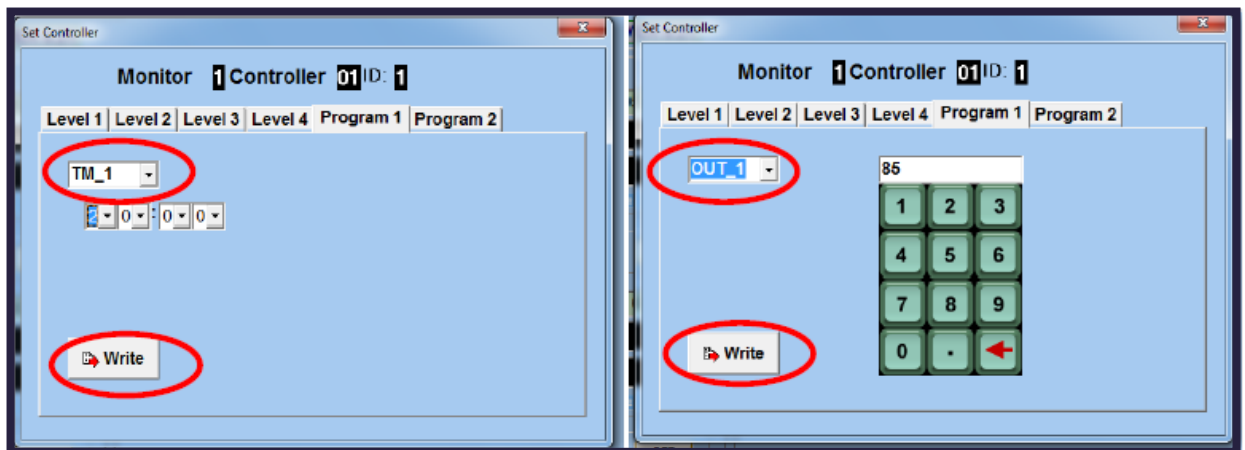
Set Controller

Monitor 1 Controller 01 ID: 1

Level 1 | Level 2 | Level 3 | Level 4 | Program 1 | Program 2

TM_1

2 0 : 0 0

Write

Set Controller

Monitor 1 Controller 01 ID: 1

Level 1 | Level 2 | Level 3 | Level 4 | Program 1 | Program 2

OUT_1

85

1 2 3
4 5 6
7 8 9
0 .

Write